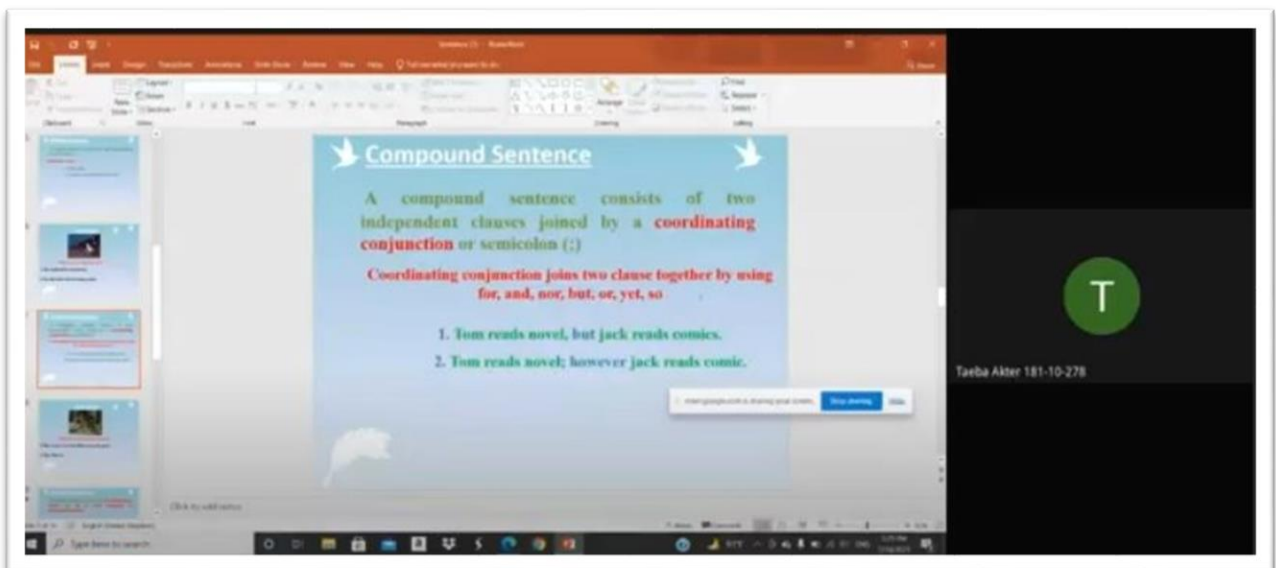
Compound Sentence

A compound sentence consists of two independent clauses joined by a coordinating conjunction or semicolon (;)

Coordinating conjunction joins two clause together by using for, and, nor, but, or, yet, so

1. Tom reads novel, but jack reads comics.

2. Tom reads novel; however jack reads comic.

meet.google.com is sharing your screen. Stop sharing Hide

Click to add notes

Type here to search

T

Taeba Akter 181-10-278